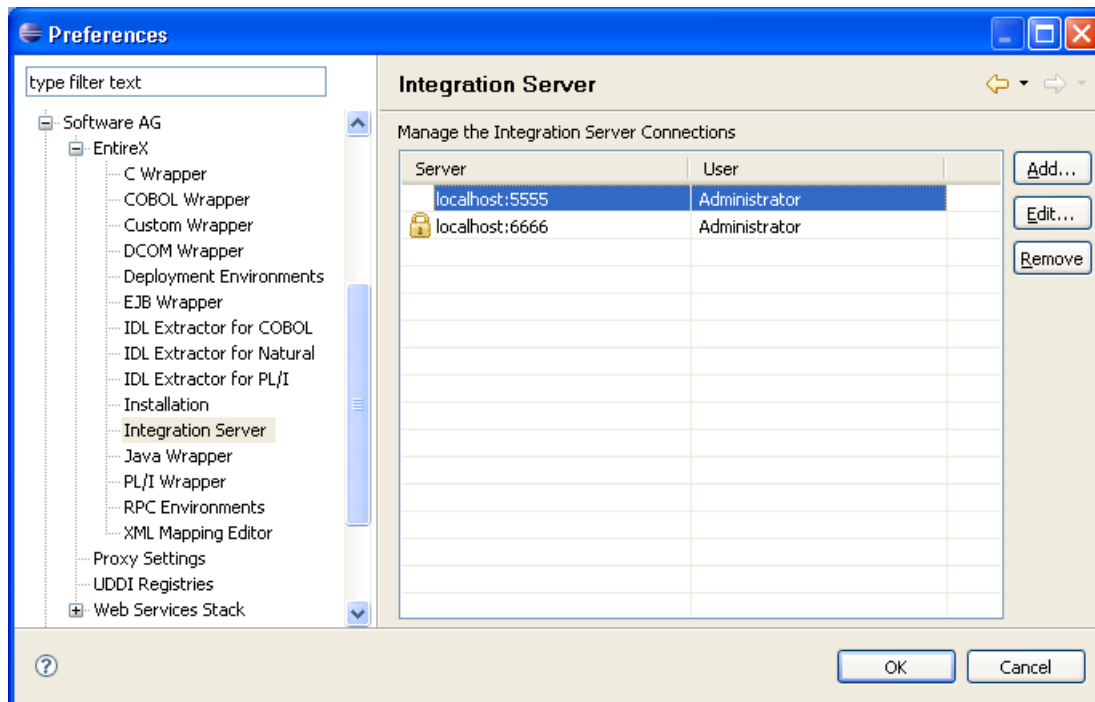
Preferences

type filter text

Software AG
EntireX
C Wrapper
COBOL Wrapper
Custom Wrapper
DCOM Wrapper
Deployment Environments
EJB Wrapper
IDL Extractor for COBOL
IDL Extractor for Natural
IDL Extractor for PL/I
Installation
Integration Server
Java Wrapper
PL/I Wrapper
RPC Environments
XML Mapping Editor
Proxy Settings
UDDI Registries
Web Services Stack

Integration Server

Manage the Integration Server Connections

| Server | User |
|---|---|
| localhost:5555 | Administrator |
| localhost:6666 | Administrator |

Add...
Edit...
Remove

OK
Cancel